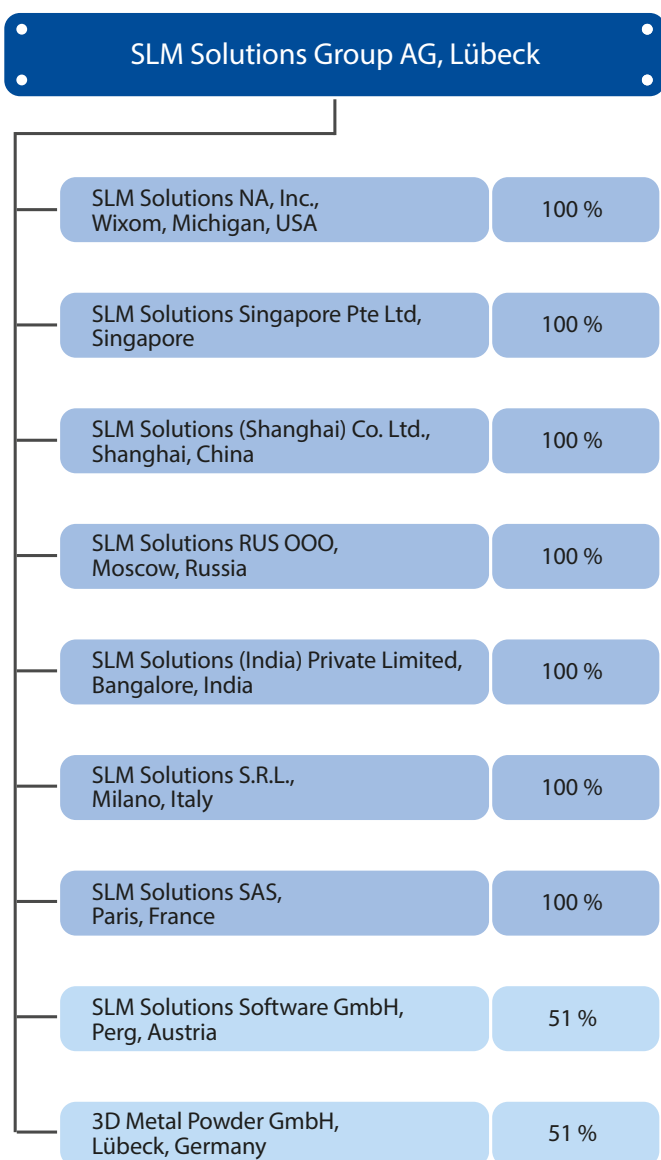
SLM Solutions Group AG, Lübeck

SLM Solutions NA, Inc., Wixom, Michigan, USA | 100 %

SLM Solutions Singapore Pte Ltd, Singapore | 100 %

SLM Solutions (Shanghai) Co. Ltd., Shanghai, China | 100 %

SLM Solutions RUS OOO, Moscow, Russia | 100 %

SLM Solutions (India) Private Limited, Bangalore, India | 100 %

SLM Solutions S.R.L., Milano, Italy | 100 %

SLM Solutions SAS, Paris, France | 100 %

SLM Solutions Software GmbH, Perg, Austria | 51 %

3D Metal Powder GmbH, Lübeck, Germany | 51 %